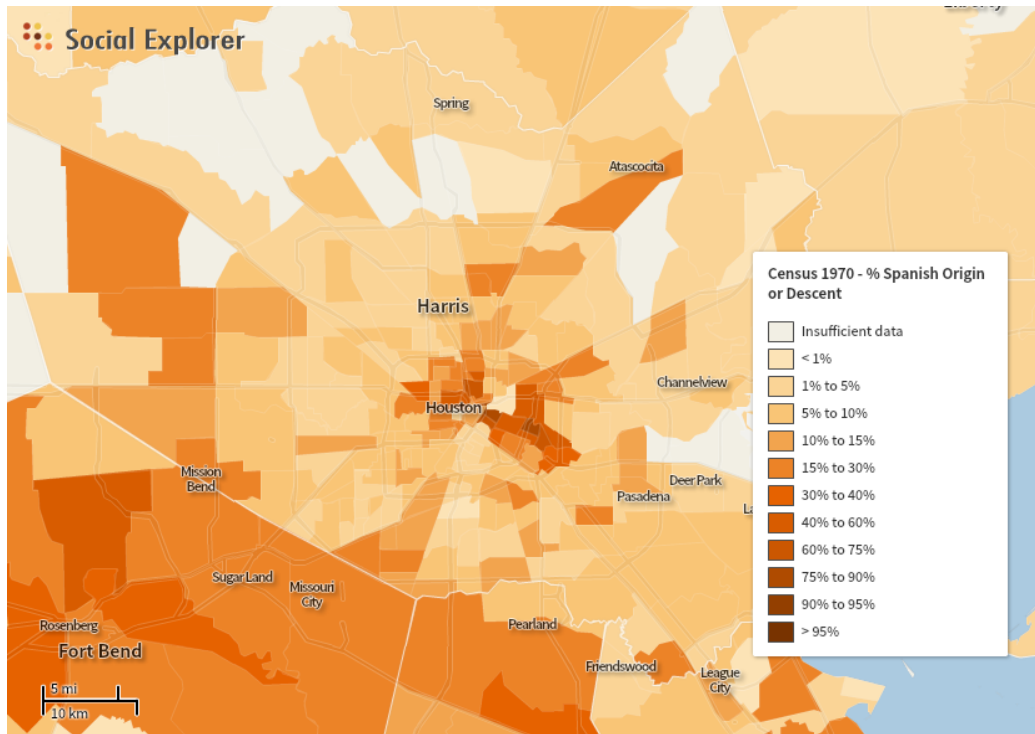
Social Explorer

Liberty

Spring

Atascocita

Harris

Channelview

Houston

Mission Bend

Deer Park

Pasadena

La

Sugar Land

Missouri City

Rosenberg

Fort Bend

Pearland

Friendswood

League City

5 mi
10 km

Census 1970 - % Spanish Origin or Descent

Insufficient data
< 1%
1% to 5%
5% to 10%
10% to 15%
15% to 30%
30% to 40%
40% to 60%
60% to 75%
75% to 90%
90% to 95%
> 95%